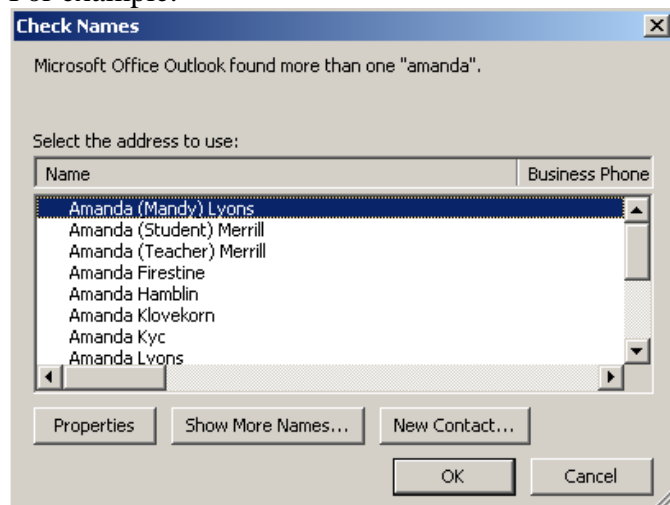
For example:

Check Names

Microsoft Office Outlook found more than one "amanda".

Select the address to use:

| Name | Business Phone |
|---|---|
| Amanda (Mandy) Lyons | |
| Amanda (Student) Merrill | |
| Amanda (Teacher) Merrill | |
| Amanda Firestine | |
| Amanda Hamblin | |
| Amanda Klovekorn | |
| Amanda Kyc | |
| Amanda Lyons | |

Properties Show More Names... New Contact...

OK Cancel